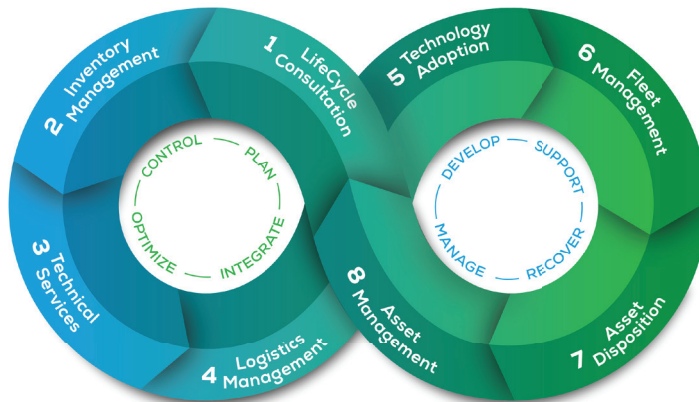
1 LifeCycle Consultation

2 Inventory Management

3 Technical Services

4 Logistics Management

CONTROL PLAN OPTIMIZE INTEGRATE

5 Technology Adoption

6 Fleet Management

7 Asset Disposition

8 Asset Management

DEVELOP SUPPORT MANAGE RECOVER